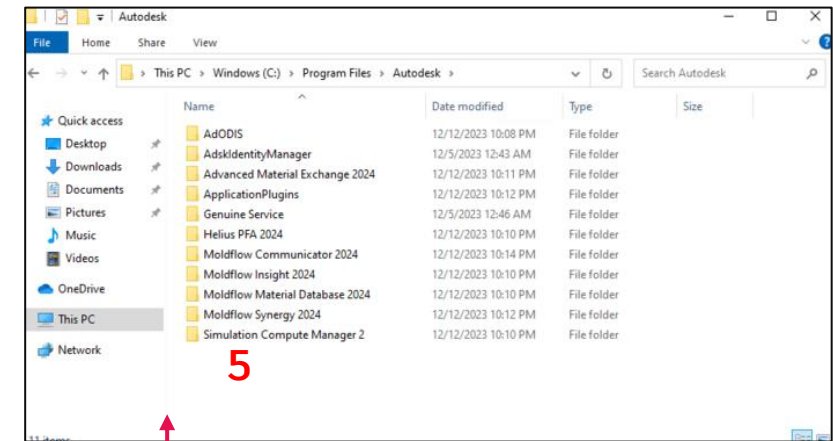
Autodesk

File Home Share View

This PC > Windows (C:) > Program Files > Autodesk >

Search Autodesk

Quick access
Desktop
Downloads
Documents
Pictures
Music
Videos
OneDrive
This PC
Network

| Name | Date modified | Type | Size |
|---|---|---|---|
| AdODIS | 12/12/2023 10:08 PM | File folder | |
| AdskIdentityManager | 12/5/2023 12:43 AM | File folder | |
| Advanced Material Exchange 2024 | 12/12/2023 10:11 PM | File folder | |
| ApplicationPlugins | 12/12/2023 10:12 PM | File folder | |
| Genuine Service | 12/5/2023 12:46 AM | File folder | |
| Helius PFA 2024 | 12/12/2023 10:10 PM | File folder | |
| Moldflow Communicator 2024 | 12/12/2023 10:14 PM | File folder | |
| Moldflow Insight 2024 | 12/12/2023 10:10 PM | File folder | |
| Moldflow Material Database 2024 | 12/12/2023 10:10 PM | File folder | |
| Moldflow Synergy 2024 | 12/12/2023 10:12 PM | File folder | |
| Simulation Compute Manager 2 | 12/12/2023 10:10 PM | File folder | |

5

11 items